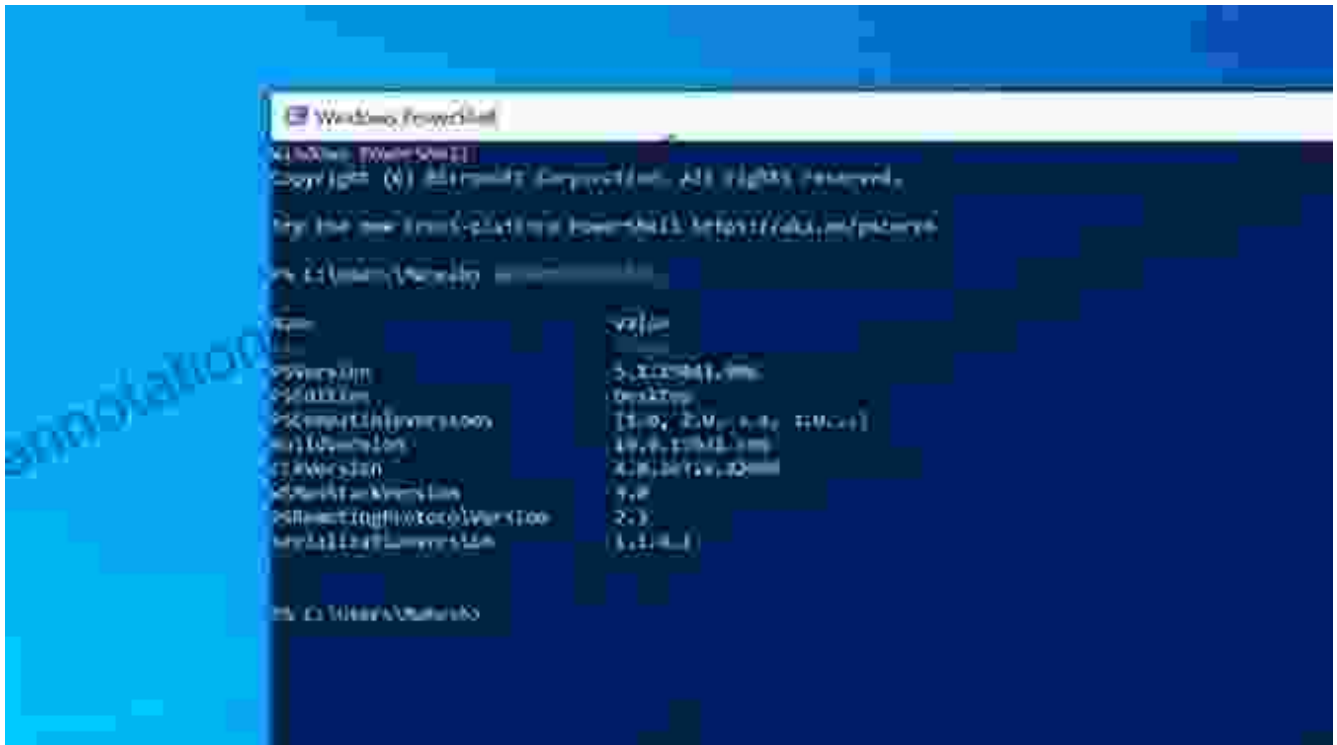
Windows PowerShell

Windows PowerShell
Copyright (C) Microsoft Corporation. All rights reserved.

Try the new cross-platform PowerShell https://aka.ms/pscore6

PS C:\Users\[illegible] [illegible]

| Name | Value |
|---|---|
| PSVersion | 5.1.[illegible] |
| PSEdition | Desktop |
| PSCompatibleVersions | {1.0, 2.0, 3.0, 4.0...} |
| BuildVersion | 10.0.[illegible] |
| CLRVersion | 4.0.30319.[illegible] |
| WSManStackVersion | 3.0 |
| PSRemotingProtocolVersion | 2.3 |
| SerializationVersion | 1.1.0.1 |

PS C:\Users\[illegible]>

annotation